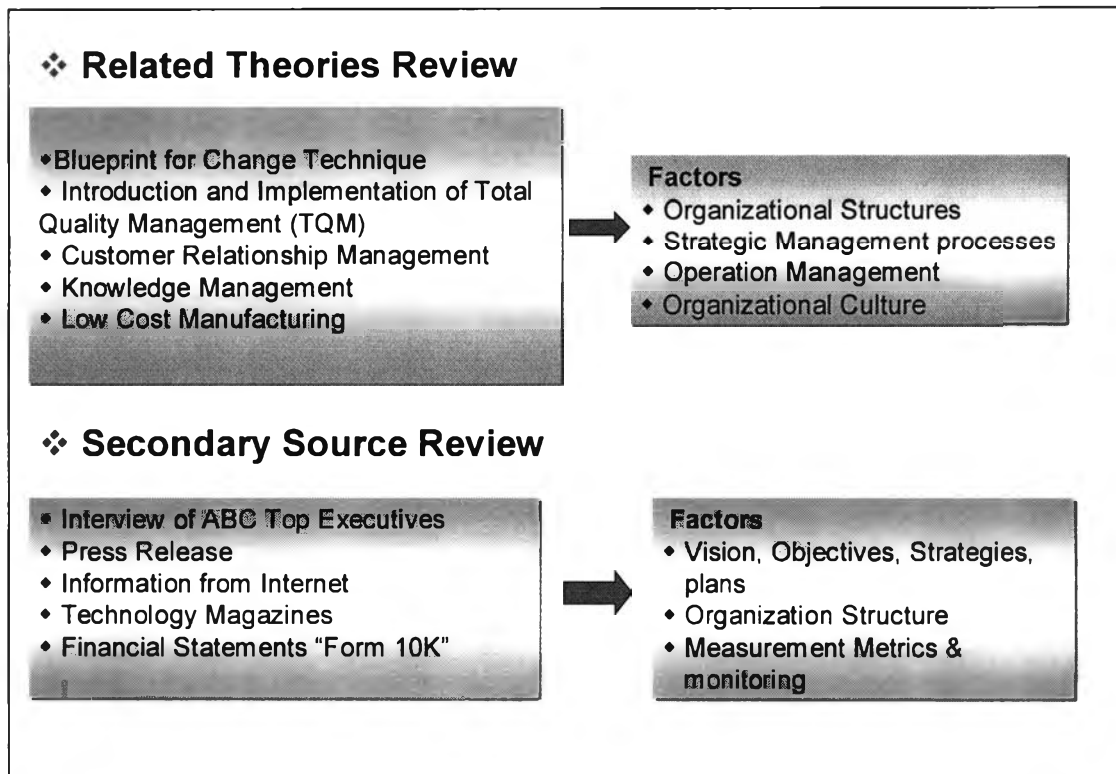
❖ Related Theories Review

• Blueprint for Change Technique
• Introduction and Implementation of Total Quality Management (TQM)
• Customer Relationship Management
• Knowledge Management
• Low Cost Manufacturing

Factors
• Organizational Structures
• Strategic Management processes
• Operation Management
• Organizational Culture

❖ Secondary Source Review

• Interview of ABC Top Executives
• Press Release
• Information from Internet
• Technology Magazines
• Financial Statements "Form 10K"

Factors
• Vision, Objectives, Strategies, plans
• Organization Structure
• Measurement Metrics & monitoring